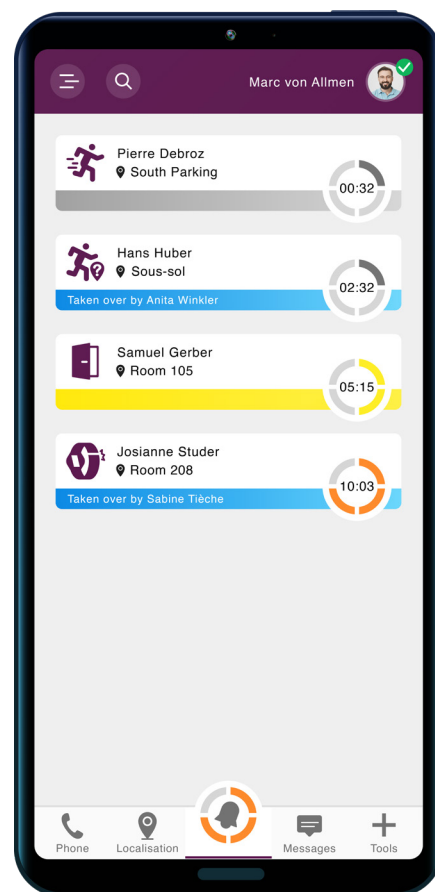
Marc von Allmen

Pierre Debroz
South Parking
00:32

Hans Huber
Sous-sol
02:32
Taken over by Anita Winkler

Samuel Gerber
Room 105
05:15

Josianne Studer
Room 208
10:03
Taken over by Sabine Tièche

Phone
Localisation
Messages
Tools